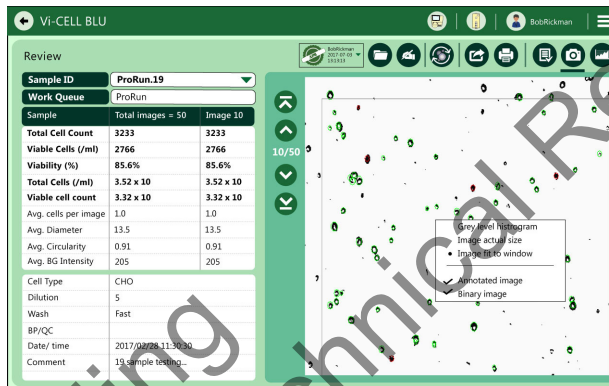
Vi-CELL BLU

BobRickman

Review

BobRickman 2017-07-01 101513

| Sample ID | ProRun.19 |
|---|---|
| Work Queue | ProRun |

| Sample | Total images = 50 | Image 10 |
|---|---|---|
| Total Cell Count | 3233 | 3233 |
| Viable Cells (/ml) | 2766 | 2766 |
| Viability (%) | 85.6% | 85.6% |
| Total Cells (/ml) | 3.52 x 10 | 3.52 x 10 |
| Viable cell count | 3.32 x 10 | 3.32 x 10 |
| Avg. cells per image | 1.0 | 1.0 |
| Avg. Diameter | 13.5 | 13.5 |
| Avg. Circularity | 0.91 | 0.91 |
| Avg. BG Intensity | 205 | 205 |

| Cell Type | CHO |
|---|---|
| Dilution | 5 |
| Wash | Fast |
| BP/QC | |
| Date/ time | 2017/02/28 11:30:30 |
| Comment | 19 sample testing... |

10/50

Grey level histogram
Image actual size
Image fit to window
Annotated image
Binary image

Training Technical Re